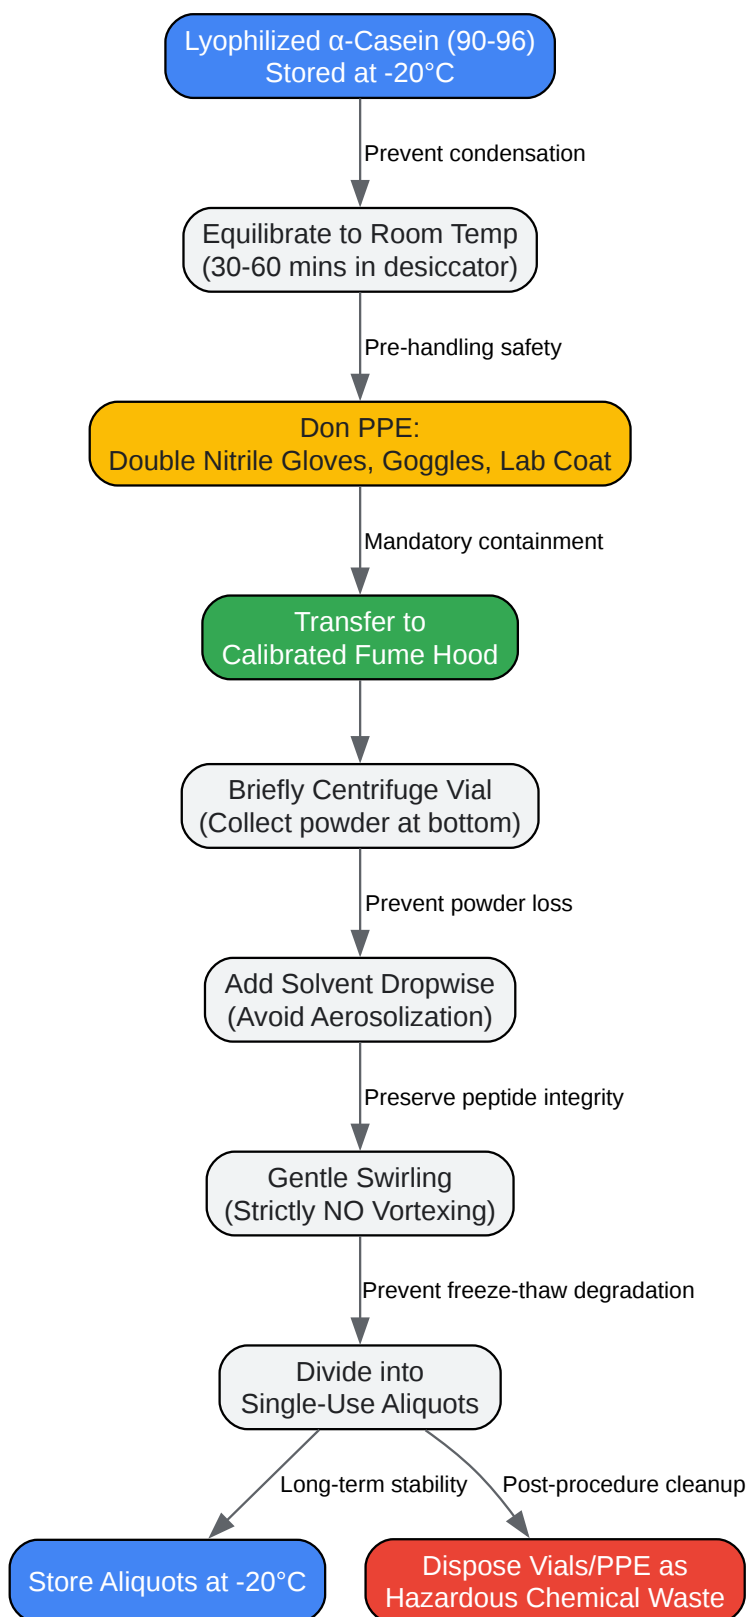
Lyophilized α-Casein (90-96)
Stored at -20°C

Prevent condensation

Equilibrate to Room Temp
(30-60 mins in desiccator)

Pre-handling safety

Don PPE:
Double Nitrile Gloves, Goggles, Lab Coat

Mandatory containment

Transfer to
Calibrated Fume Hood

Briefly Centrifuge Vial
(Collect powder at bottom)

Prevent powder loss

Add Solvent Dropwise
(Avoid Aerosolization)

Preserve peptide integrity

Gentle Swirling
(Strictly NO Vortexing)

Prevent freeze-thaw degradation

Divide into
Single-Use Aliquots

Long-term stability

Post-procedure cleanup

Store Aliquots at -20°C

Dispose Vials/PPE as
Hazardous Chemical Waste